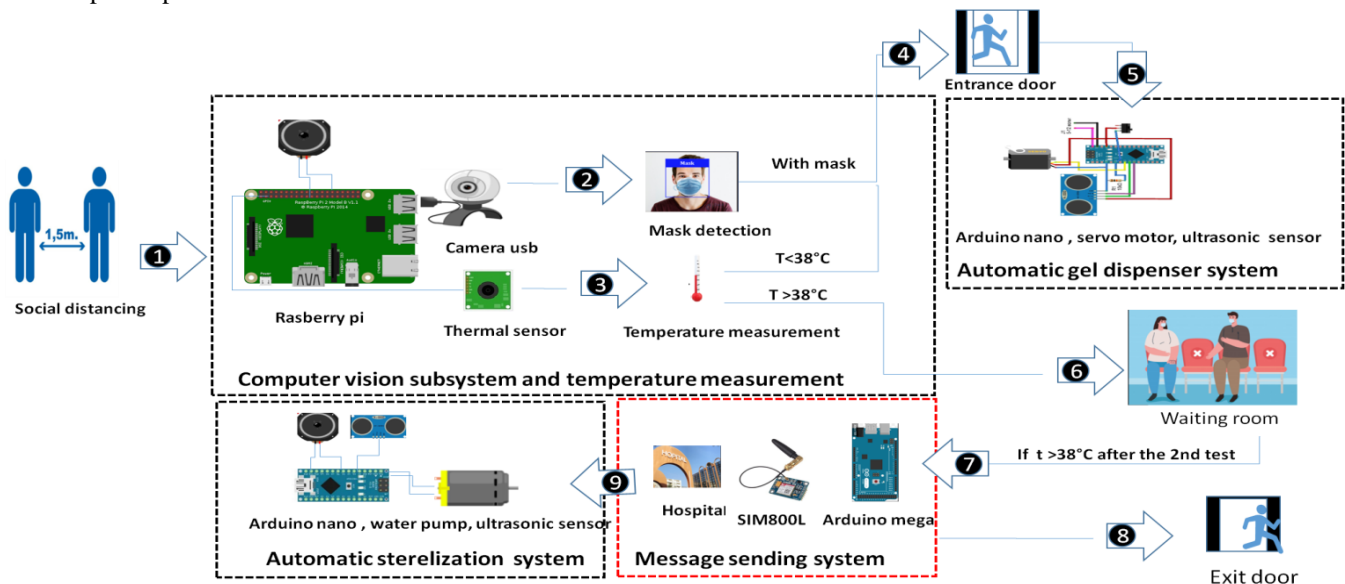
Entrance door

4

5

1,5m.

1

Social distancing

2

With mask

Mask

Mask detection

Camera usb

Arduino nano , servo motor, ultrasonic sensor

Automatic gel dispenser system

3

T<38°C

T >38°C

Rasberry pi

Thermal sensor

Temperature measurement

Computer vision subsystem and temperature measurement

6

Waiting room

7

If t >38°C after the 2nd test

9

Hospital

SIM800L

Arduino mega

Arduino nano , water pump, ultrasonic sensor

Automatic sterelization system

Message sending system

8

Exit door